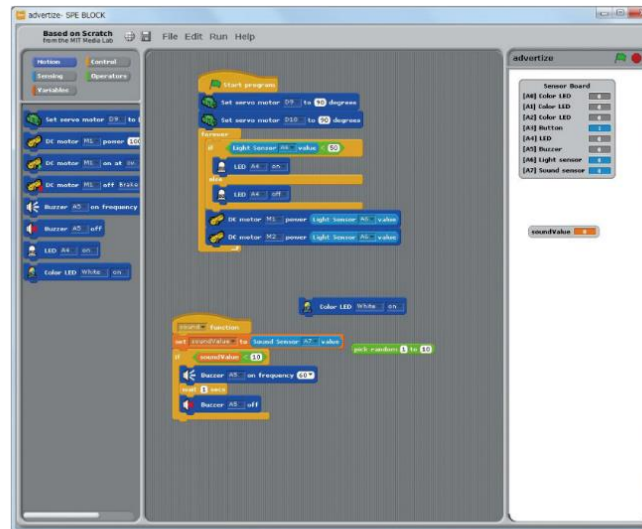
advertize- SPE BLOCK

Based on Scratch
from the MIT Media Lab

File Edit Run Help

Motion
Control
Sensing
Operators
Variables

Set servo motor D9 to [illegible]
DC motor M1 power 100
DC motor M1 on at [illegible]
DC motor M1 off Brake
Buzzer A5 on frequency
Buzzer A5 off
LED A4 on
Color LED White on

Start program
Set servo motor D9 to 90 degrees
Set servo motor D10 to 90 degrees
forever
if Light Sensor A6 value < 50
LED A4 on
else
LED A4 off
DC motor M1 power Light Sensor A6 value
DC motor M2 power Light Sensor A6 value

Color LED White on

sound function
set soundValue to Sound Sensor A7 value
pick random 1 to 10
if soundValue < 10
Buzzer A5 on frequency 60
wait 1 secs
Buzzer A5 off

advertize

Sensor Board
[A0] Color LED 0
[A1] Color LED 0
[A2] Color LED 0
[A3] Button 1
[A4] LED 0
[A5] Buzzer 0
[A6] Light sensor 0
[A7] Sound sensor 0

soundValue 0